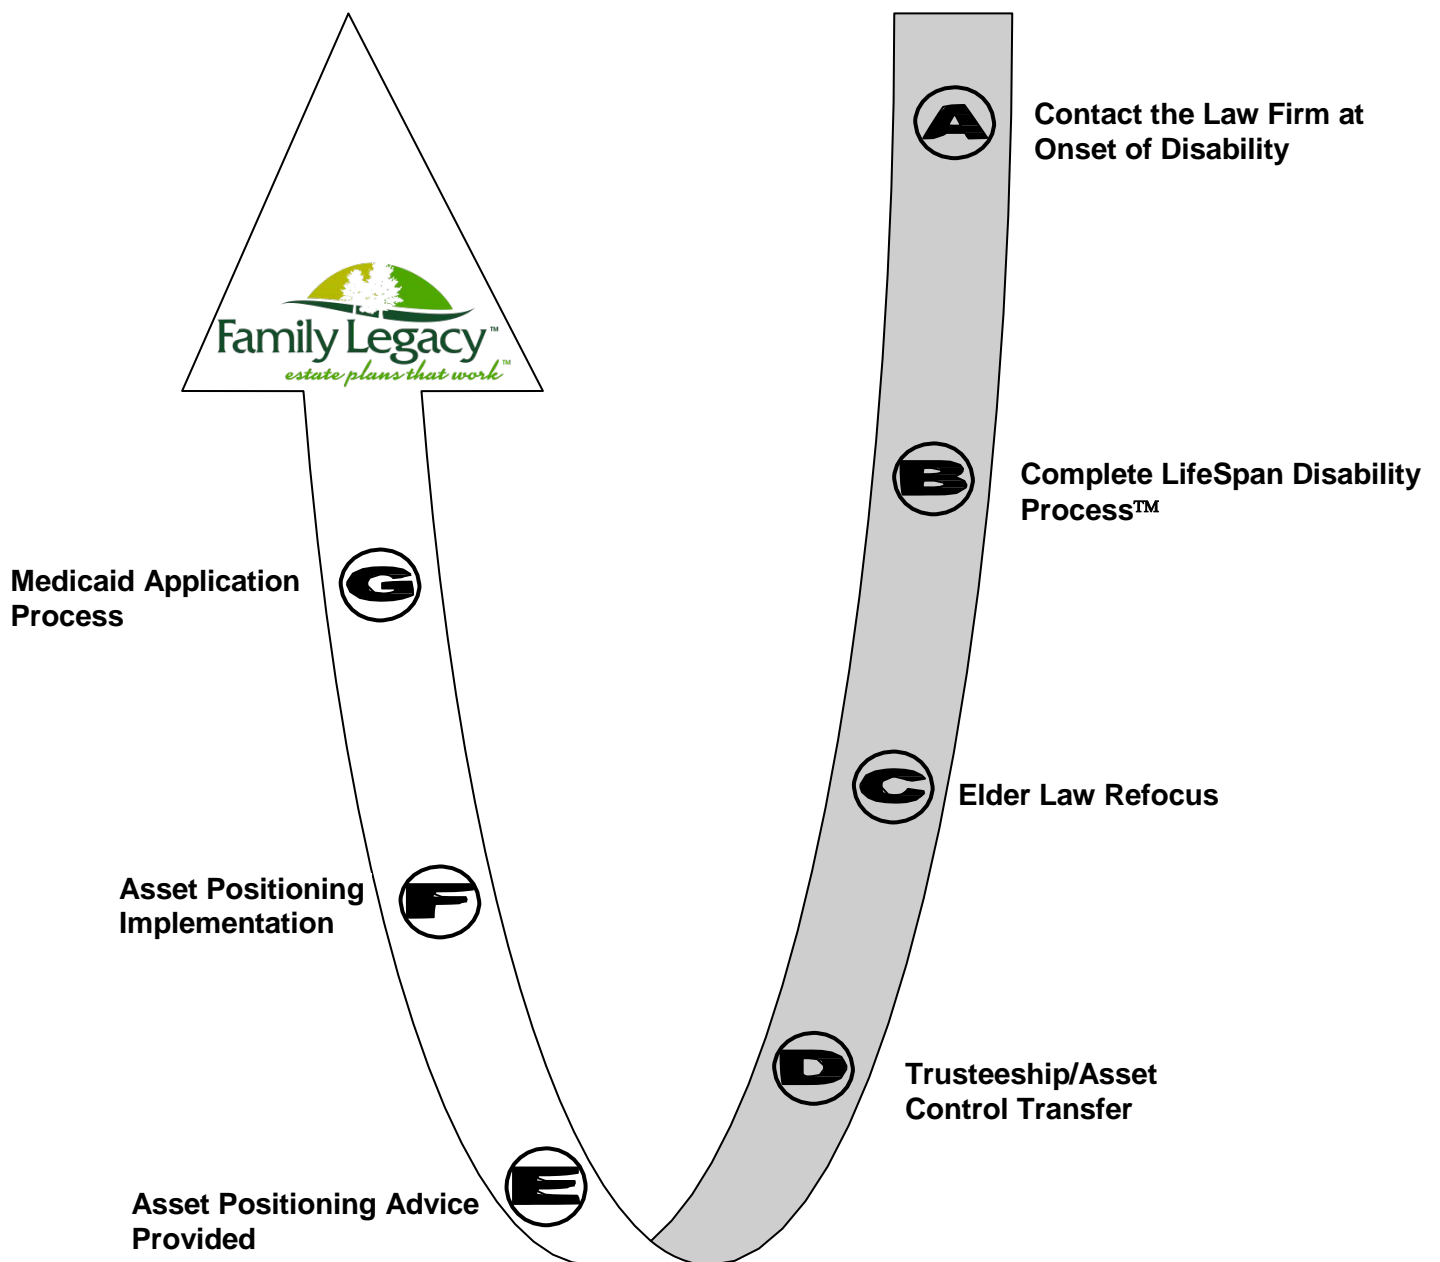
Family Legacy™
estate plans that work™

A

Contact the Law Firm at Onset of Disability

B

Complete LifeSpan Disability Process™

C

Elder Law Refocus

D

Trusteeship/Asset Control Transfer

E

Asset Positioning Advice Provided

F

Asset Positioning Implementation

G

Medicaid Application Process